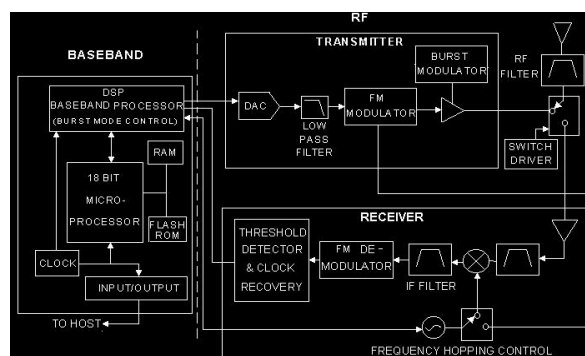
RF

BASEBAND

TRANSMITTER

BURST MODULATOR

RF FILTER

DSP BASEBAND PROCESSOR (BURST MODE CONTROL)

DAC

LOW PASS FILTER

FM MODULATOR

SWITCH DRIVER

RAM

18 BIT MICRO-PROCESSOR

FLASH ROM

RECEIVER

THRESHOLD DETECTOR & CLOCK RECOVERY

FM DE-MODULATOR

CLOCK

INPUT/OUTPUT

IF FILTER

TO HOST

FREQUENCY HOPPING CONTROL